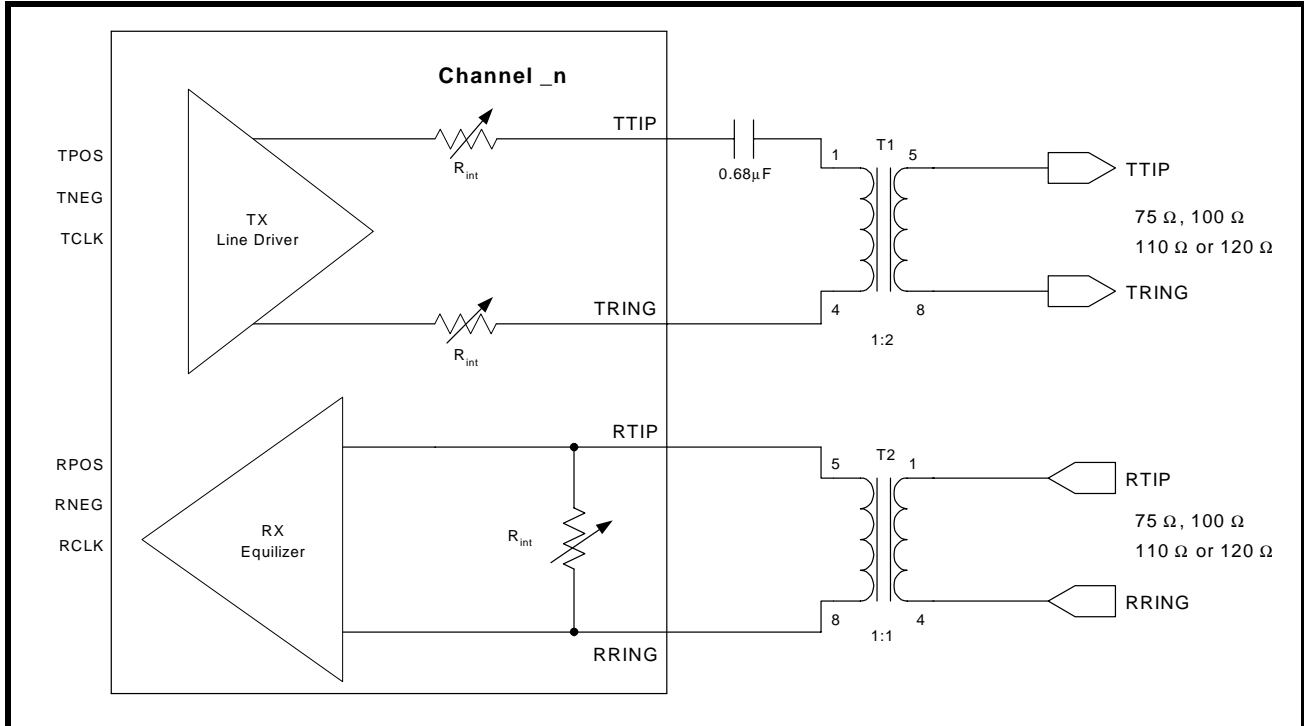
Channel _n

TPOS
TNEG
TCLK

TX
Line Driver

$R_{int}$

TTIP

$0.68\mu F$

T1
1
5

TTIP

$75\ \Omega$, $100\ \Omega$
$110\ \Omega$ or $120\ \Omega$

TRING

$R_{int}$

TRING
4
8
1:2

RPOS
RNEG
RCLK

RX
Equilizer

RTIP

$R_{int}$

T2
5
1

RTIP

$75\ \Omega$, $100\ \Omega$
$110\ \Omega$ or $120\ \Omega$

RRING
8
4
1:1

RRING